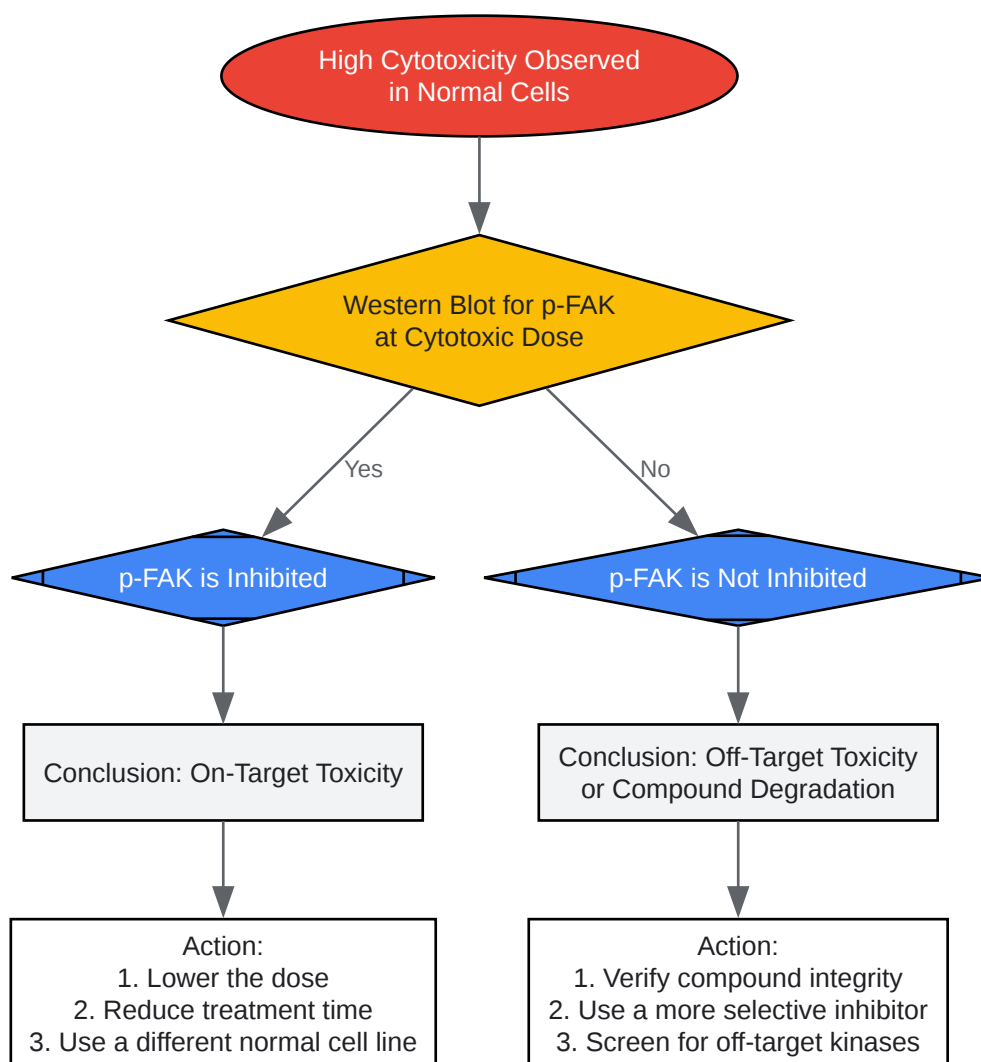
High Cytotoxicity Observed in Normal Cells

Western Blot for p-FAK at Cytotoxic Dose

Yes

No

p-FAK is Inhibited

p-FAK is Not Inhibited

Conclusion: On-Target Toxicity

Conclusion: Off-Target Toxicity or Compound Degradation

Action:
1. Lower the dose
2. Reduce treatment time
3. Use a different normal cell line

Action:
1. Verify compound integrity
2. Use a more selective inhibitor
3. Screen for off-target kinases